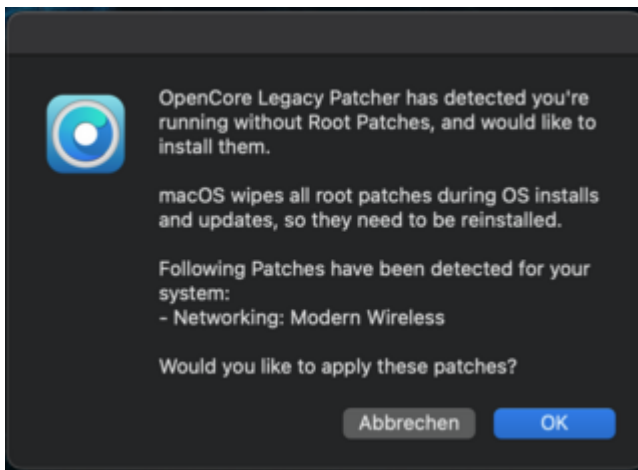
OpenCore Legacy Patcher has detected you're running without Root Patches, and would like to install them.

macOS wipes all root patches during OS installs and updates, so they need to be reinstalled.

Following Patches have been detected for your system:
- Networking: Modern Wireless

Would you like to apply these patches?

Abbrechen

OK